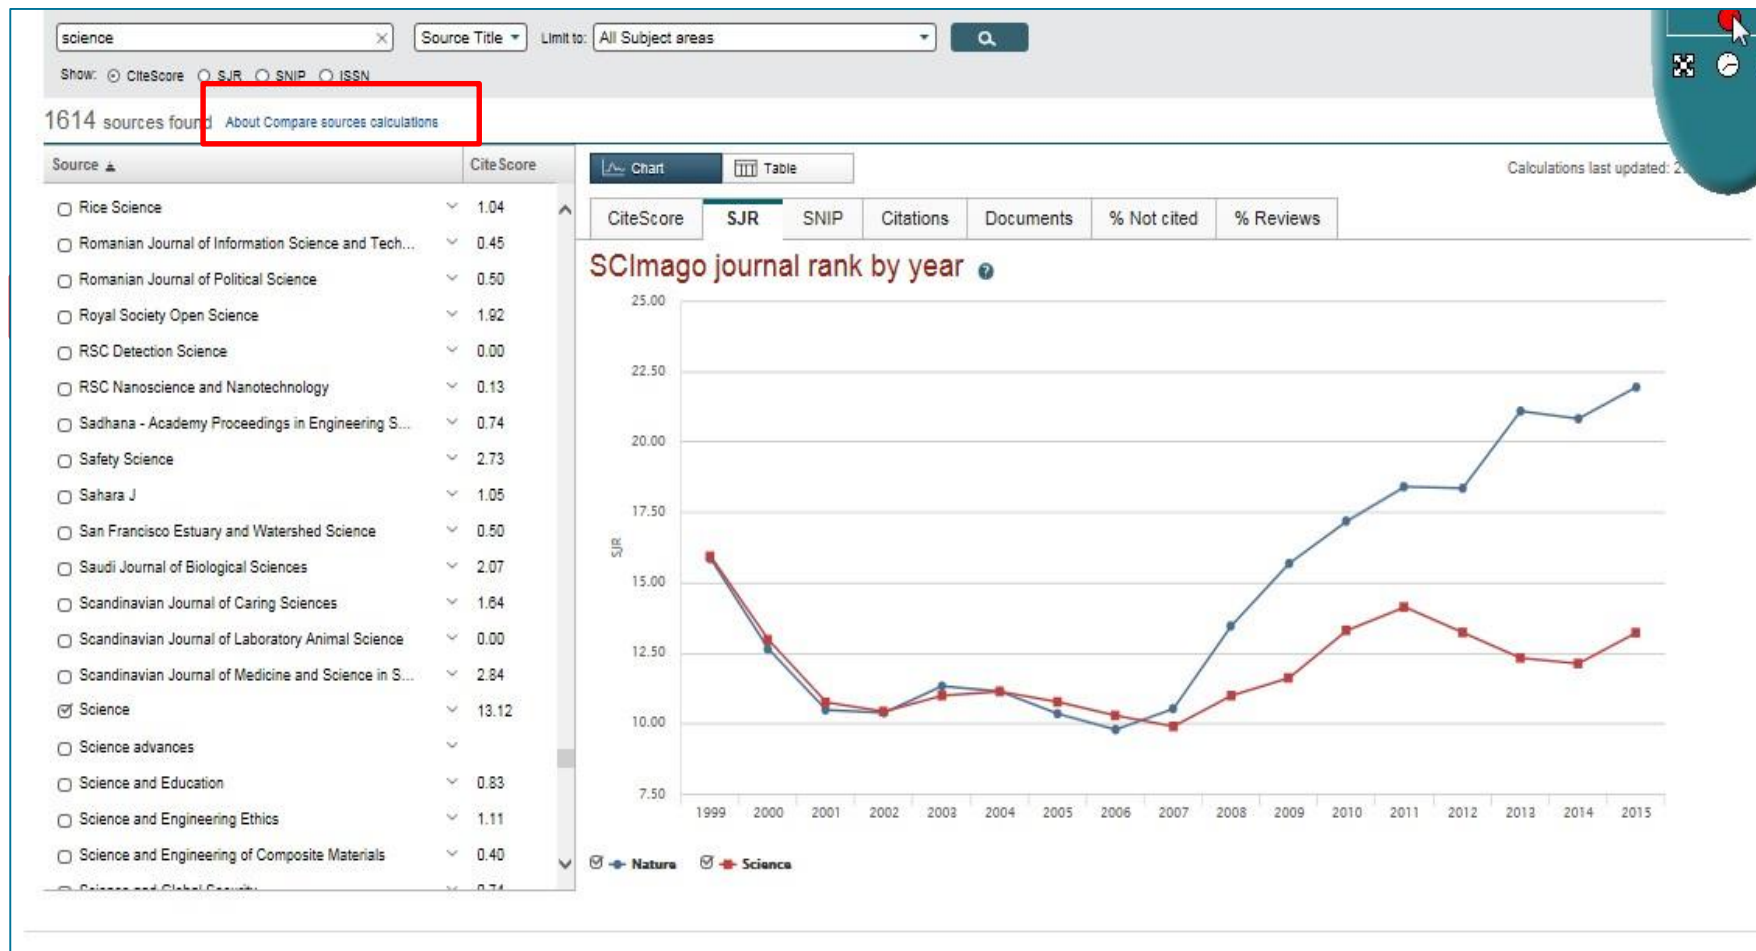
science

Source Title

Limit to: All Subject areas

Show: CiteScore SJR SNIP ISSN

1614 sources found About Compare sources calculations

| Source | Cite Score |
|---|---|
| Rice Science | 1.04 |
| Romanian Journal of Information Science and Tech... | 0.45 |
| Romanian Journal of Political Science | 0.50 |
| Royal Society Open Science | 1.92 |
| RSC Detection Science | 0.00 |
| RSC Nanoscience and Nanotechnology | 0.13 |
| Sadhana - Academy Proceedings in Engineering S... | 0.74 |
| Safety Science | 2.73 |
| Sahara J | 1.05 |
| San Francisco Estuary and Watershed Science | 0.50 |
| Saudi Journal of Biological Sciences | 2.07 |
| Scandinavian Journal of Caring Sciences | 1.64 |
| Scandinavian Journal of Laboratory Animal Science | 0.00 |
| Scandinavian Journal of Medicine and Science in S... | 2.84 |
| Science | 13.12 |
| Science advances | |
| Science and Education | 0.83 |
| Science and Engineering Ethics | 1.11 |
| Science and Engineering of Composite Materials | 0.40 |

Chart Table

Calculations last updated: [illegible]

CiteScore SJR SNIP Citations Documents % Not cited % Reviews

SCImago journal rank by year

25.00 22.50 20.00 17.50 15.00 12.50 10.00 7.50

SJR

1999 2000 2001 2002 2003 2004 2005 2006 2007 2008 2009 2010 2011 2012 2013 2014 2015

Nature Science